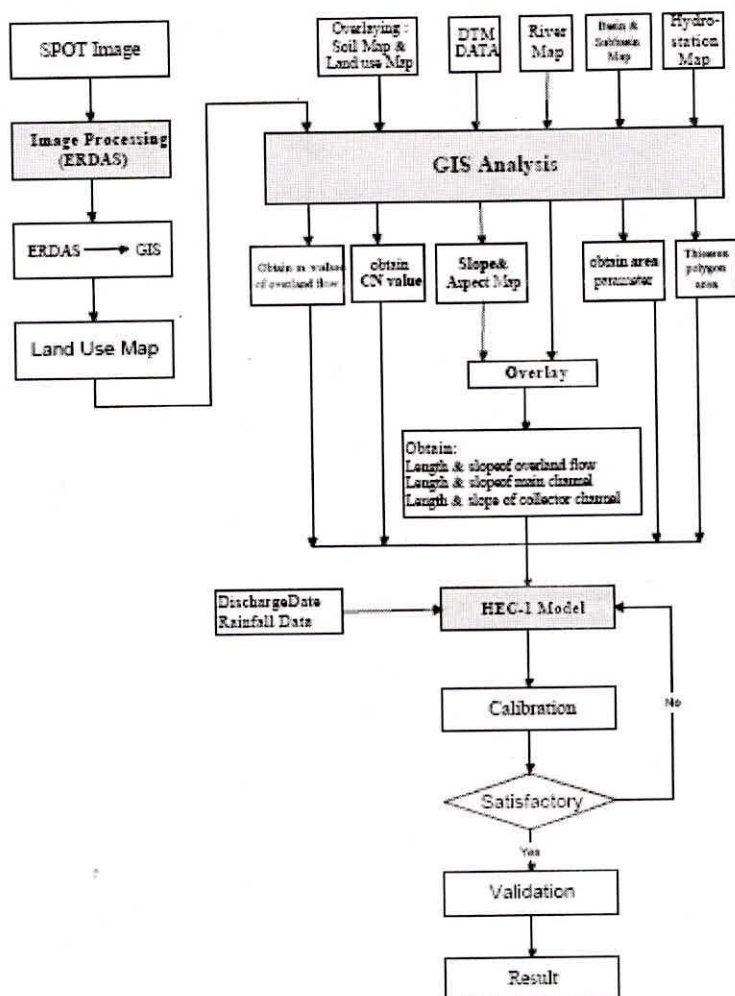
SPOT Image

Image Processing (ERDAS)

ERDAS → GIS

Land Use Map

Overlaying : Soil Map & Land use Map

DTM DATA

River Map

Basin & Subbasin Map

Hydro-station Map

GIS Analysis

Obtain n value of overland flow

obtain CN value

Slope& Aspect Map

obtain area parameter

Thiessen polygon area

Overlay

Obtain:
Length & slopeof overland flow
Length & slopeof main channel
Length & slope of collector channel

DischargeDate
Rainfall Data

HEC-1 Model

Calibration

No

Satisfactory

Yes

Validation

Result